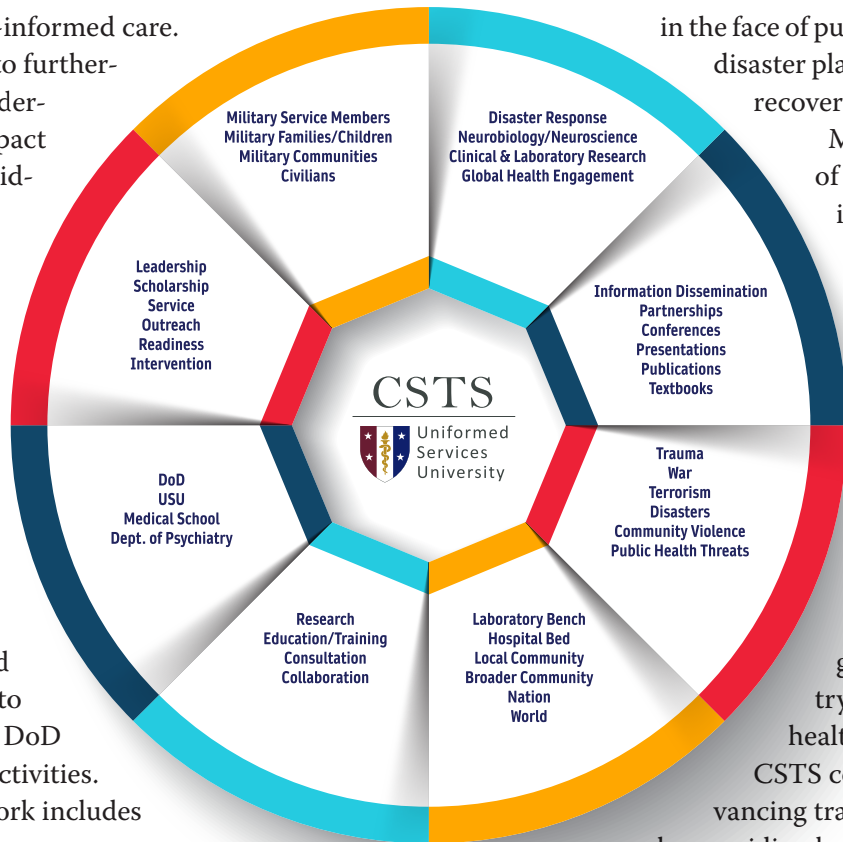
-informed care.
to further-
der-
pact
id-

d
to
DoD
ctivities.
ork includes

in the face of pu
disaster pla
recover
M
of
i

g
try
healt
CSTS co
vancing tra

Military Service Members
Military Families/Children
Military Communities
Civilians

Disaster Response
Neurobiology/Neuroscience
Clinical & Laboratory Research
Global Health Engagement

Leadership
Scholarship
Service
Outreach
Readiness
Intervention

Information Dissemination
Partnerships
Conferences
Presentations
Publications
Textbooks

CSTS
Uniformed Services University

DoD
USU
Medical School
Dept. of Psychiatry

Trauma
War
Terrorism
Disasters
Community Violence
Public Health Threats

Research
Education/Training
Consultation
Collaboration

Laboratory Bench
Hospital Bed
Local Community
Broader Community
Nation
World